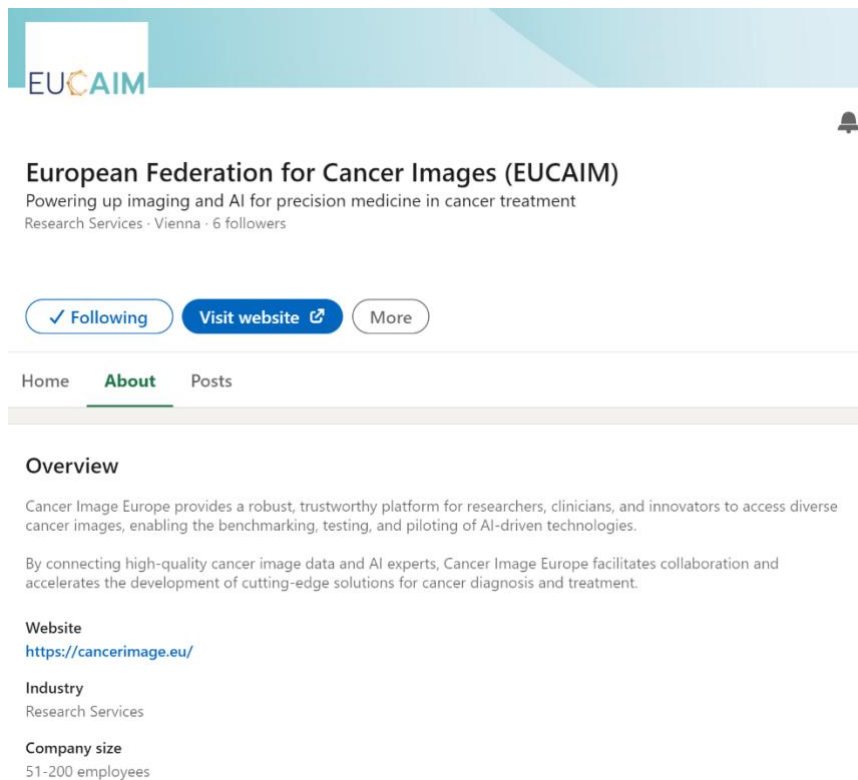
EUCAIM

European Federation for Cancer Images (EUCAIM)

Powering up imaging and AI for precision medicine in cancer treatment

Research Services · Vienna · 6 followers

✓ Following

Visit website

More

Home

About

Posts

Overview

Cancer Image Europe provides a robust, trustworthy platform for researchers, clinicians, and innovators to access diverse cancer images, enabling the benchmarking, testing, and piloting of AI-driven technologies.

By connecting high-quality cancer image data and AI experts, Cancer Image Europe facilitates collaboration and accelerates the development of cutting-edge solutions for cancer diagnosis and treatment.

Website

https://cancerimage.eu/

Industry

Research Services

Company size

51-200 employees